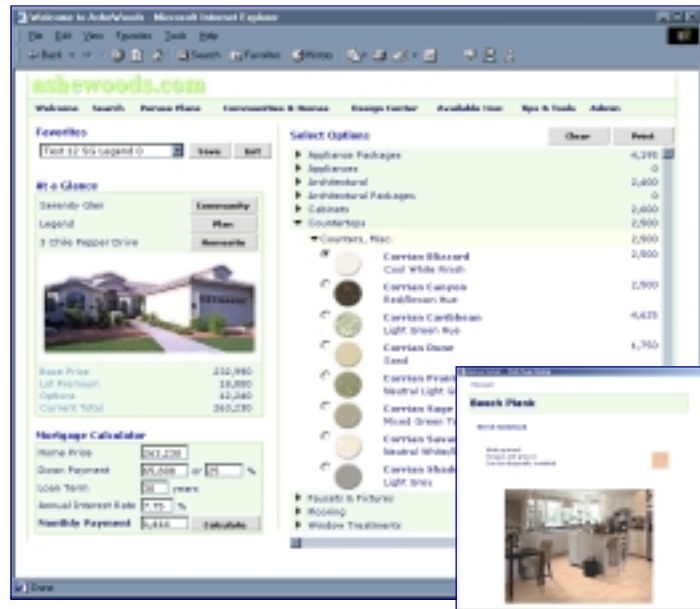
Welcome to AsheWoods - Microsoft Internet Explorer

File Edit View Favorites Tools Help

Back Search Favorites History

ashewoods.com

Welcome Search Person Plans Communities & Homes Design Center Available Now Tips & Tools Admin

Favorites

Test 12 SG Legend O Save Del

At a Glance

Serenity Glen Community

Legend Plan

3 Chile Pepper Drive Homesite

Base Price 232,990

Lot Premium 18,000

Options 12,240

Current Total 263,230

Mortgage Calculator

Home Price 263,230

Down Payment 65,808 or 25 %

Loan Term 30 years

Annual Interest Rate 7.75 %

Monthly Payment 1,414 Calculate

Select Options

Clear Print

Appliance Packages 4,195

Appliances 0

Architectural 2,400

Architectural Packages 0

Cabinets 2,600

Countertops 2,900

Counters, Misc. 2,900

Corrian Blizzard Cool White finish 2,900

Corrian Canyon Reddish-Brown Hue 2,900

Corrian Caribbean Light Green Hue 4,625

Corrian Dune Sand 1,750

Corrian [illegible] Neutral Light G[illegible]

Corrian Sage Mixed Green T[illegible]

Corrian Sava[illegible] Neutral White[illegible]

Corrian Shad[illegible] Light Grey

Faucets & Fixtures

Flooring

Window Treatments

Done

Beech Plank

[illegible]